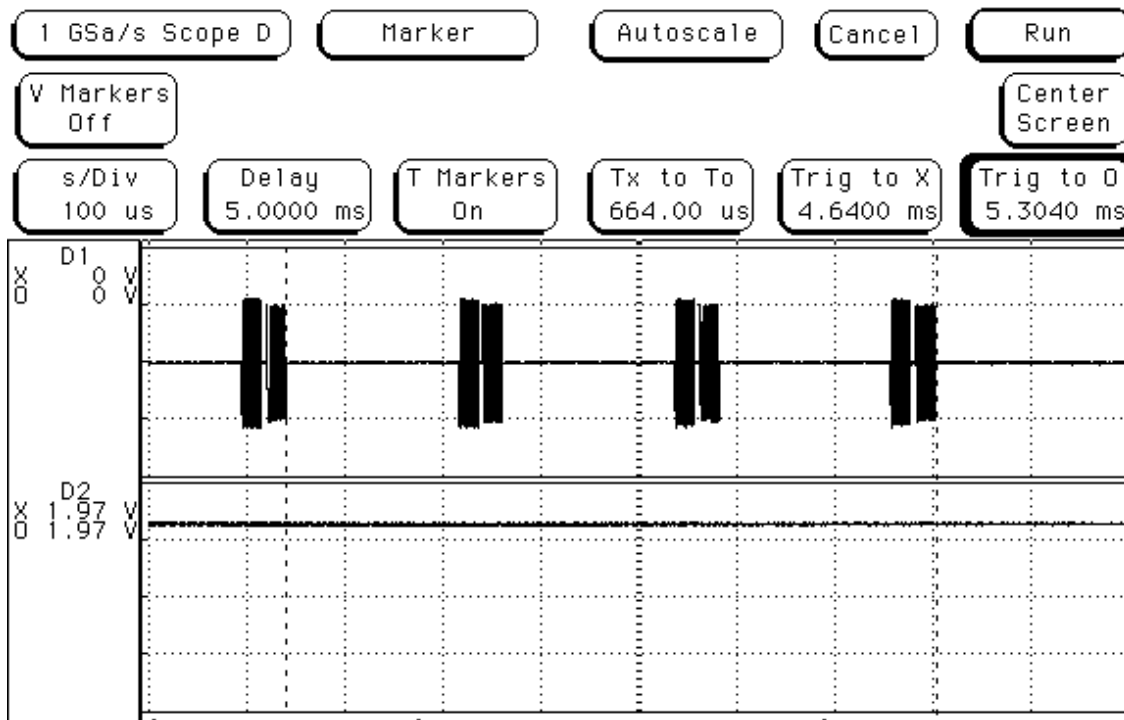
1 GSa/s Scope D

Marker

Autoscale

Cancel

Run

V Markers Off

Center Screen

s/Div 100 us

Delay 5.0000 ms

T Markers On

Tx to To 664.00 us

Trig to X 4.6400 ms

Trig to O 5.3040 ms

D1
X 0 V
O 0 V

D2
X 1.97 V
O 1.97 V